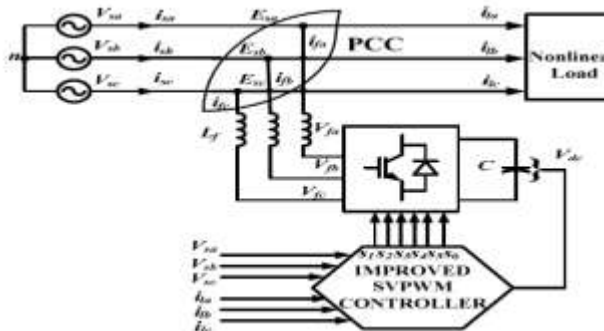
$V_{sa}$ $i_{sa}$ $E_{sa}$ $i_{la}$
$V_{sb}$ $i_{sb}$ $E_{sb}$ $i_{fa}$ PCC $i_{lb}$
n
$V_{sc}$ $i_{sc}$ $E_{sc}$ $i_{fb}$ $i_{lc}$
$i_{fc}$
Nonlinear Load
$L_f$ $V_{fa}$
$V_{fb}$
$V_{fc}$
C
$V_{dc}$
$S_1 S_2 S_3 S_4 S_5 S_6$
IMPROVED SVPWM CONTROLLER
$V_{sa}$
$V_{sb}$
$V_{sc}$
$i_{la}$
$i_{lb}$
$i_{lc}$